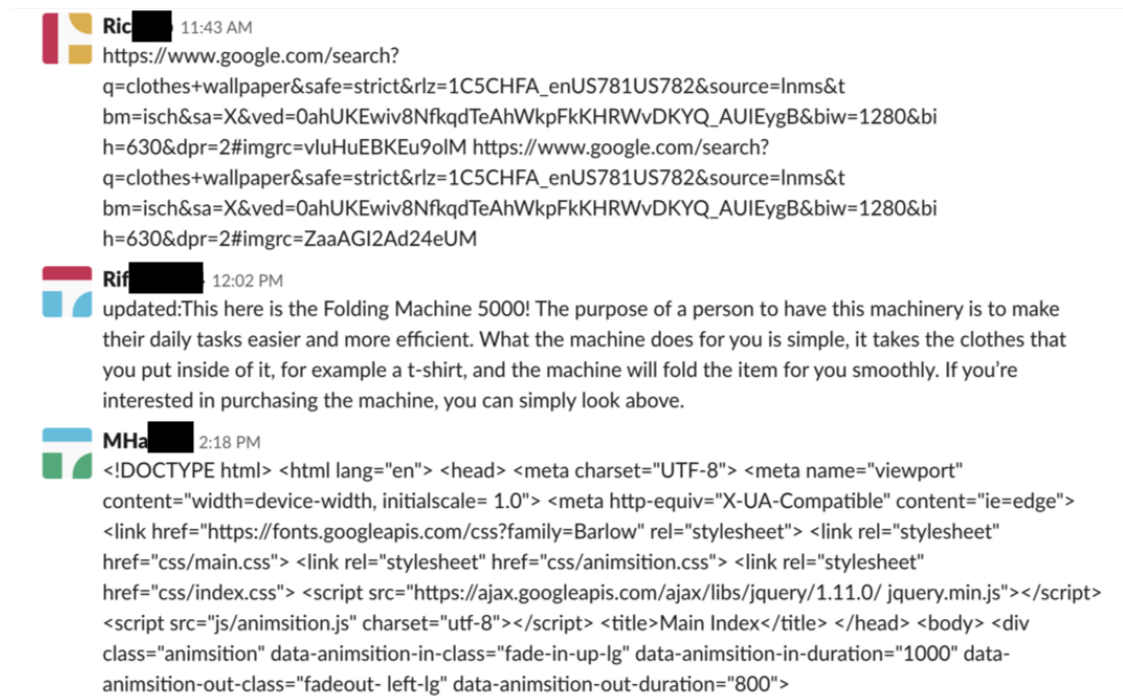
Ric 11:43 AM
https://www.google.com/search?q=clothes+wallpaper&safe=strict&rlz=1C5CHFA_enUS781US782&source=lnms&tbm=isch&sa=X&ved=0ahUKEwiv8NfkqdTeAhWkpFkKHRWvDKYQ_AUIEygB&biw=1280&bih=630&dpr=2#imgrc=vluHuEBKEu9olM https://www.google.com/search?q=clothes+wallpaper&safe=strict&rlz=1C5CHFA_enUS781US782&source=lnms&tbm=isch&sa=X&ved=0ahUKEwiv8NfkqdTeAhWkpFkKHRWvDKYQ_AUIEygB&biw=1280&bih=630&dpr=2#imgrc=ZaaAGI2Ad24eUM

Rif 12:02 PM
updated:This here is the Folding Machine 5000! The purpose of a person to have this machinery is to make their daily tasks easier and more efficient. What the machine does for you is simple, it takes the clothes that you put inside of it, for example a t-shirt, and the machine will fold the item for you smoothly. If you're interested in purchasing the machine, you can simply look above.

MHa 2:18 PM
<!DOCTYPE html> <html lang="en"> <head> <meta charset="UTF-8"> <meta name="viewport" content="width=device-width, initialscale= 1.0"> <meta http-equiv="X-UA-Compatible" content="ie=edge"> <link href="https://fonts.googleapis.com/css?family=Barlow" rel="stylesheet"> <link rel="stylesheet" href="css/main.css"> <link rel="stylesheet" href="css/animsition.css"> <link rel="stylesheet" href="css/index.css"> <script src="https://ajax.googleapis.com/ajax/libs/jquery/1.11.0/ jquery.min.js"></script> <script src="js/animsition.js" charset="utf-8"></script> <title>Main Index</title> </head> <body> <div class="animsition" data-animsition-in-class="fade-in-up-lg" data-animsition-in-duration="1000" data-animsition-out-class="fadeout- left-lg" data-animsition-out-duration="800">